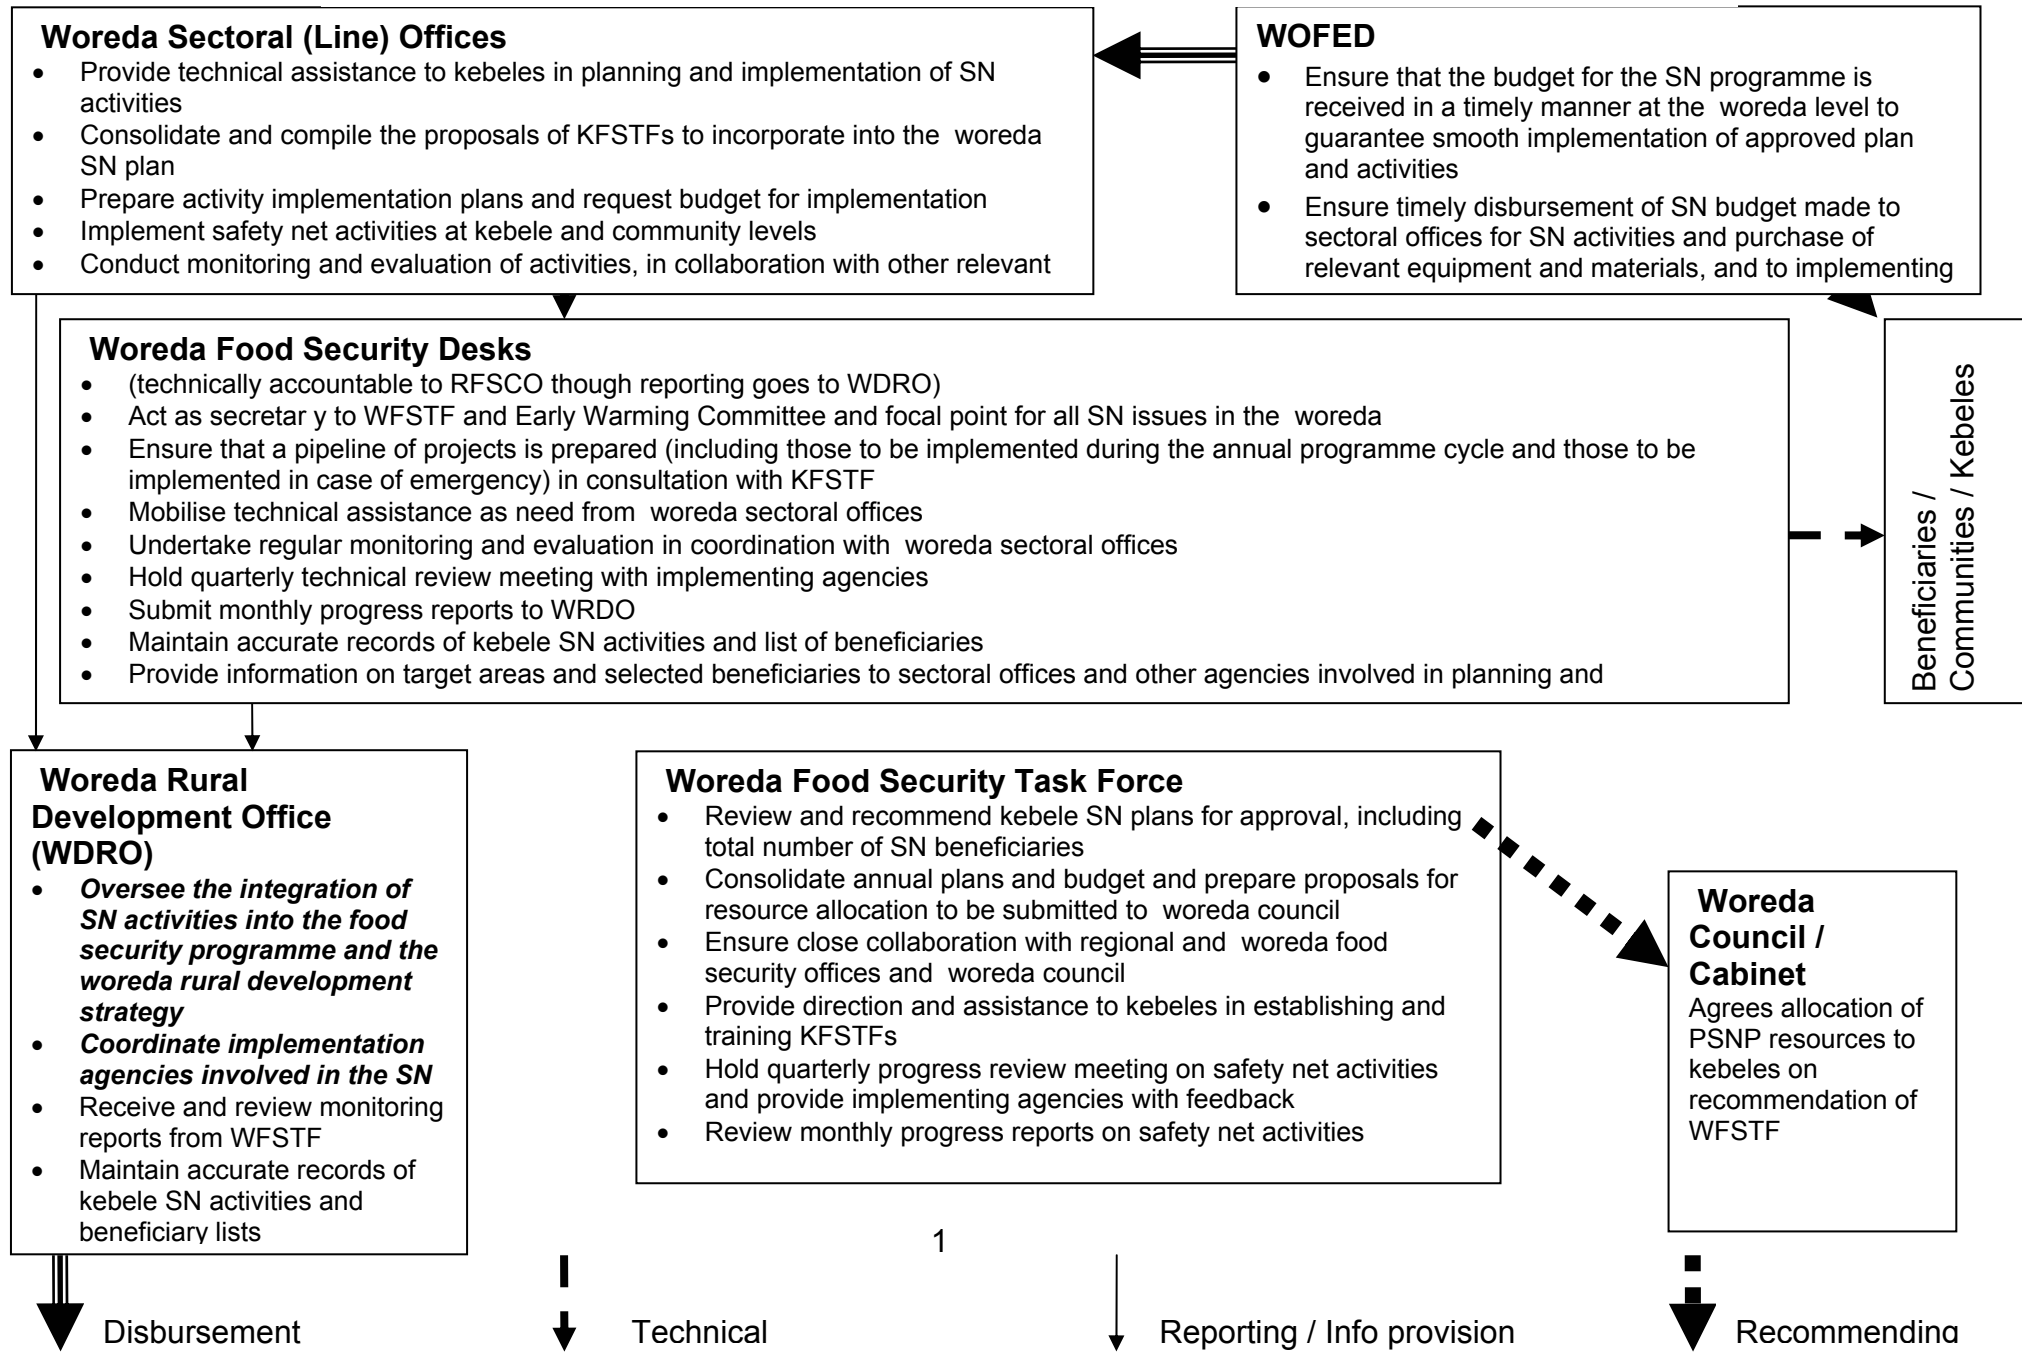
Woreda Sectoral (Line) Offices

- Provide technical assistance to kebeles in planning and implementation of SN activities
- Consolidate and compile the proposals of KFSTFs to incorporate into the woreda SN plan
- Prepare activity implementation plans and request budget for implementation
- Implement safety net activities at kebele and community levels
- Conduct monitoring and evaluation of activities, in collaboration with other relevant

WOFED

- Ensure that the budget for the SN programme is received in a timely manner at the woreda level to guarantee smooth implementation of approved plan and activities
- Ensure timely disbursement of SN budget made to sectoral offices for SN activities and purchase of relevant equipment and materials, and to implementing

Woreda Food Security Desks

- (technically accountable to RFSCO though reporting goes to WDRO)
- Act as secretar y to WFSTF and Early Warming Committee and focal point for all SN issues in the woreda
- Ensure that a pipeline of projects is prepared (including those to be implemented during the annual programme cycle and those to be implemented in case of emergency) in consultation with KFSTF
- Mobilise technical assistance as need from woreda sectoral offices
- Undertake regular monitoring and evaluation in coordination with woreda sectoral offices
- Hold quarterly technical review meeting with implementing agencies
- Submit monthly progress reports to WRDO
- Maintain accurate records of kebele SN activities and list of beneficiaries
- Provide information on target areas and selected beneficiaries to sectoral offices and other agencies involved in planning and

Beneficiaries / Communities / Kebeles

Woreda Rural Development Office (WDRO)

- *Oversee the integration of SN activities into the food security programme and the woreda rural development strategy*
- *Coordinate implementation agencies involved in the SN*
- Receive and review monitoring reports from WFSTF
- Maintain accurate records of kebele SN activities and beneficiary lists

Woreda Food Security Task Force

- Review and recommend kebele SN plans for approval, including total number of SN beneficiaries
- Consolidate annual plans and budget and prepare proposals for resource allocation to be submitted to woreda council
- Ensure close collaboration with regional and woreda food security offices and woreda council
- Provide direction and assistance to kebeles in establishing and training KFSTFs
- Hold quarterly progress review meeting on safety net activities and provide implementing agencies with feedback
- Review monthly progress reports on safety net activities

Woreda Council / Cabinet
Agrees allocation of PSNP resources to kebeles on recommendation of WFSTF

1

Disbursement

Technical

Reporting / Info provision

Recommending